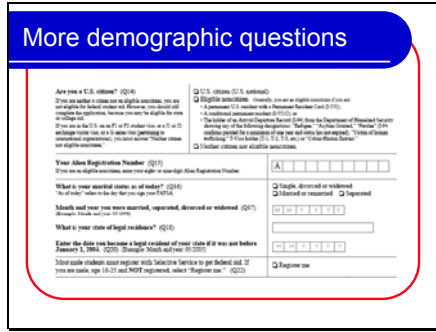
More demographic questions

Are you a U.S. citizen? (Q14)

If you are neither a citizen nor an eligible noncitizen, you are not eligible for federal student aid. However, you should still complete the application, because you may be eligible for state or college aid.

If you are in the U.S. on an F1 or F2 student visa, or a J1 or J2 exchange visitor visa, or a G series visa (pertaining to international organizations), you must answer "Neither citizen nor eligible noncitizen."

☐ U.S. citizen (U.S. national)

☐ Eligible noncitizen: Generally, you are an eligible noncitizen if you are:
• A permanent U.S. resident with a Permanent Resident Card (I-551);
• A conditional permanent resident (I-551C); or
• The holder of an Arrival-Departure Record (I-94) from the Department of Homeland Security showing any of the following designations: "Refugee," "Asylum Granted," "Parolee" (I-94 confirms paroled for a minimum of one year and status has not expired), "Victim of human trafficking," T-Visa holder (T-1, T-2, T-3, etc.) or "Cuban-Haitian Entrant."

☐ Neither citizen nor eligible noncitizen

Your Alien Registration Number (Q15)
If you are an eligible noncitizen, enter your eight or nine digit Alien Registration Number.

A

What is your marital status as of today? (Q16)
"As of today" refers to the day that you sign your FAFSA.

☐ Single, divorced or widowed
☐ Married or remarried ☐ Separated

Month and year you were married, separated, divorced or widowed (Q17)
(Example: Month and year: 05/1999)

M M Y Y Y Y

What is your state of legal residence? (Q18)

Enter the date you became a legal resident of your state if it was not before January 1, 2004. (Q20) (Example: Month and year: 05/2005)

M M Y Y Y Y

Most male students must register with Selective Service to get federal aid. If you are male, age 18-25 and NOT registered, select "Register me." (Q22)

☐ Register me